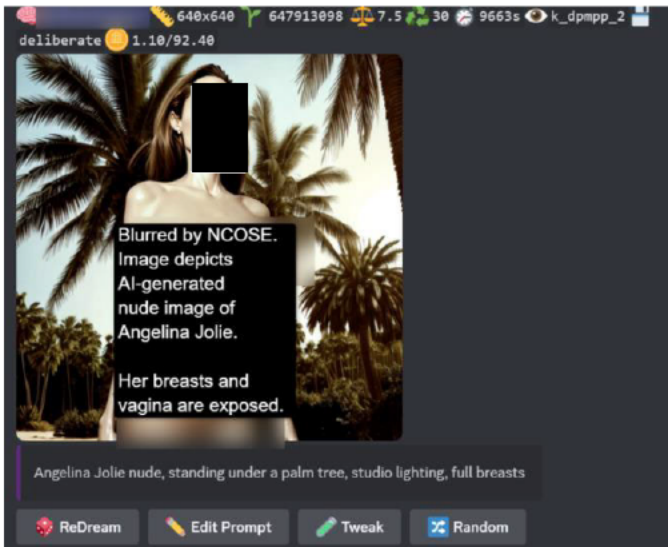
640x640 647913098 7.5 30 9663s k_dpmpp_2
deliberate 1.10/92.40

Blurred by NCOSE. Image depicts AI-generated nude image of Angelina Jolie.

Her breasts and vagina are exposed.

Angelina Jolie nude, standing under a palm tree, studio lighting, full breasts

ReDream Edit Prompt Tweak Random